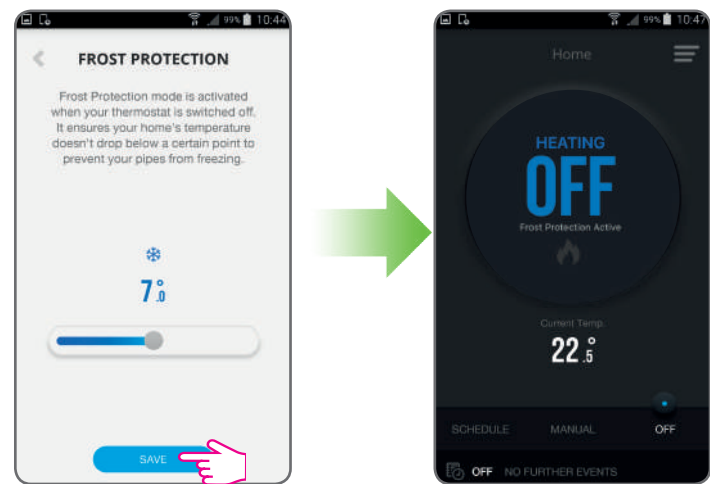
99% 10:44

FROST PROTECTION

Frost Protection mode is activated when your thermostat is switched off. It ensures your home's temperature doesn't drop below a certain point to prevent your pipes from freezing.

7°.0

SAVE

99% 10:47

Home

HEATING

OFF

Frost Protection Active

Current Temp.

22°.5

SCHEDULE MANUAL OFF

OFF NO FURTHER EVENTS